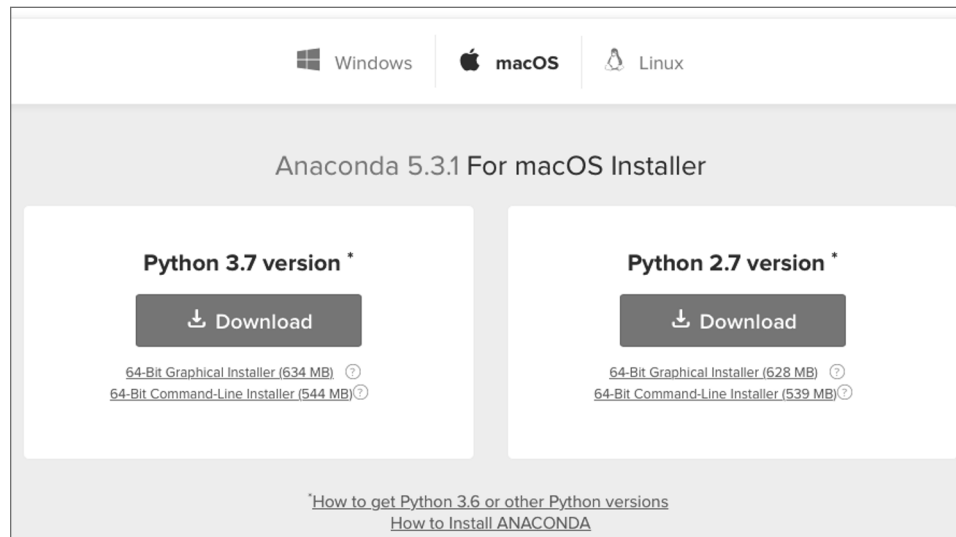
Windows macOS Linux

Anaconda 5.3.1 For macOS Installer

Python 3.7 version *

Download

64-Bit Graphical Installer (634 MB) ?
64-Bit Command-Line Installer (544 MB) ?

Python 2.7 version *

Download

64-Bit Graphical Installer (628 MB) ?
64-Bit Command-Line Installer (539 MB) ?

*How to get Python 3.6 or other Python versions
How to Install ANACONDA